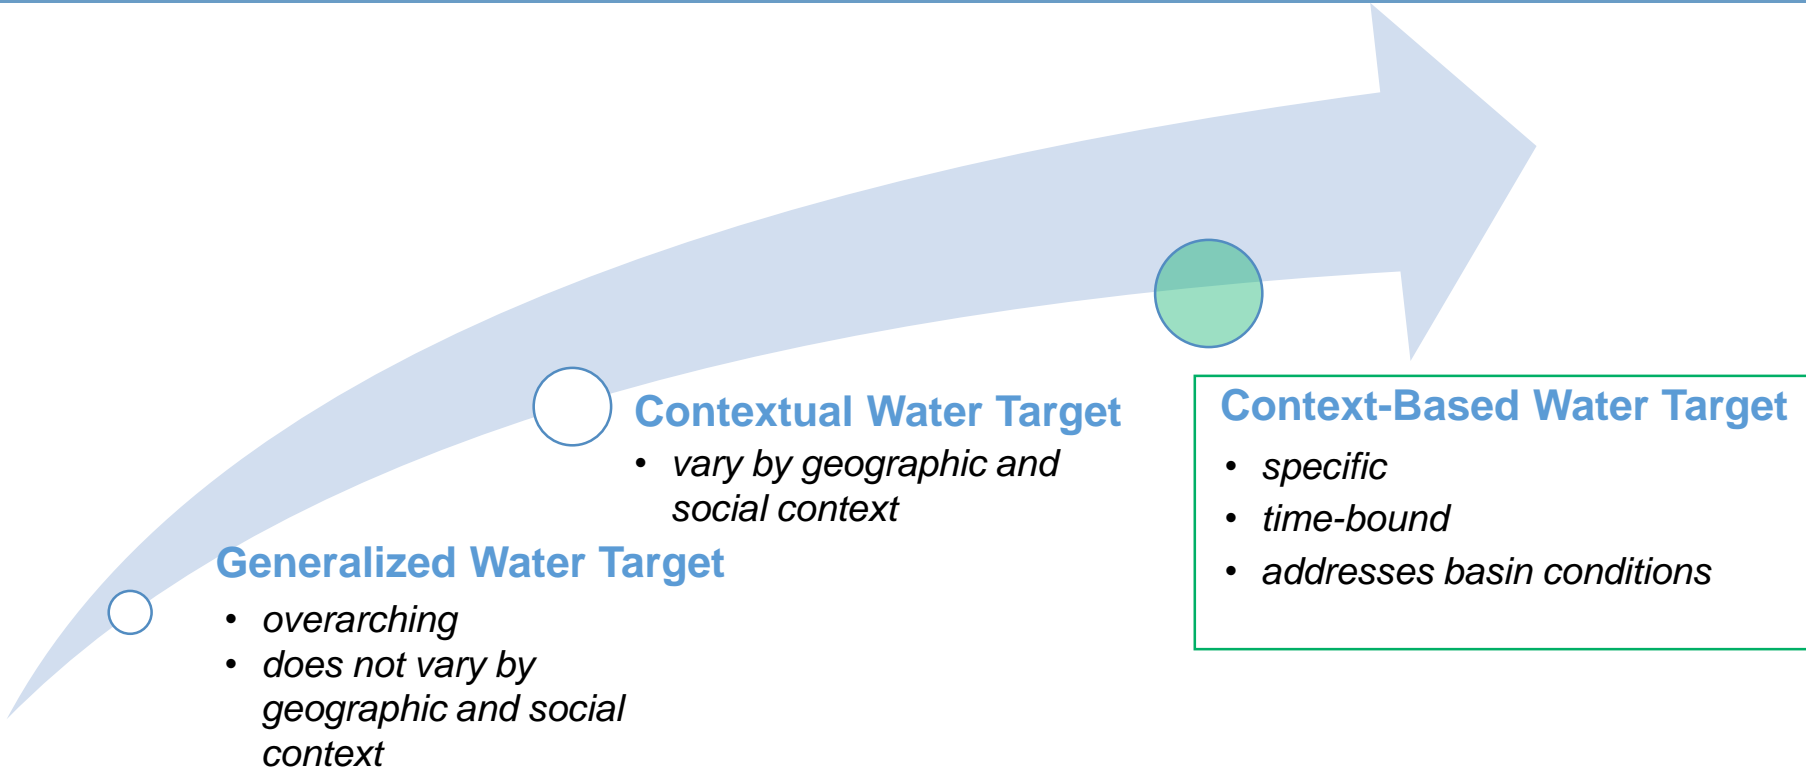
Generalized Water Target

- overarching
- does not vary by geographic and social context

Contextual Water Target

- vary by geographic and social context

Context-Based Water Target

- specific
- time-bound
- addresses basin conditions